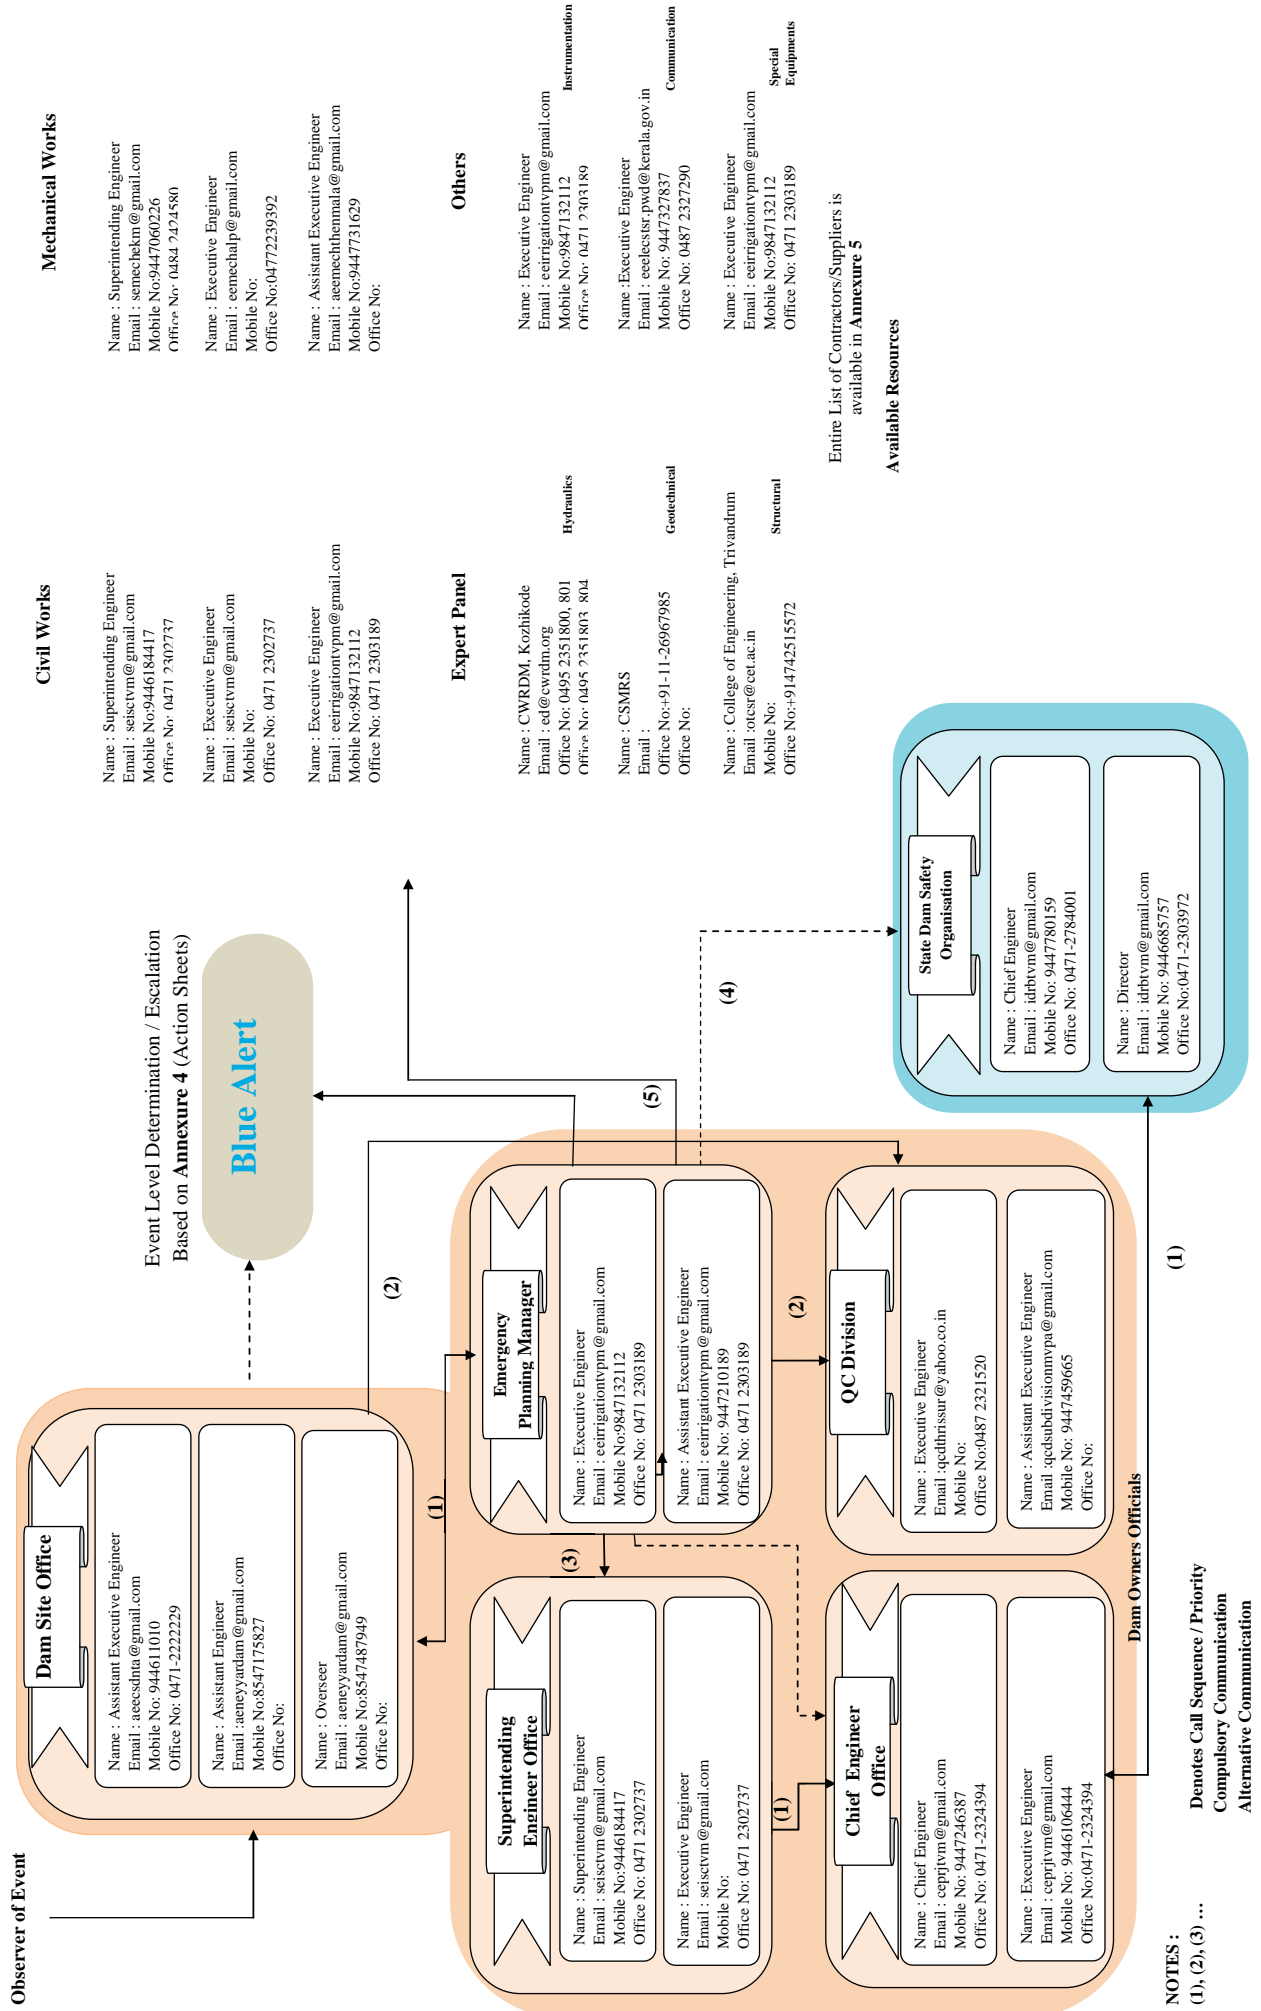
Observer of Event

Dam Site Office

Name : Assistant Executive Engineer
Email : aeecsdnta@gmail.com
Mobile No: 944611010
Office No: 0471-2222229

Name : Assistant Engineer
Email :aeneyyardam@gmail.com
Mobile No:8547175827
Office No:

Name : Overseer
Email : aeneyyardam@gmail.com
Mobile No:8547487949
Office No:

Event Level Determination / Escalation
Based on **Annexure 4** (Action Sheets)

Blue Alert

(1)

(2)

Emergency Planning Manager

Name : Executive Engineer
Email : eeirrigationtvpm@gmail.com
Mobile No:9847132112
Office No: 0471 2303189

Name : Assistant Executive Engineer
Email : eeirrigationtvpm@gmail.com
Mobile No: 9447210189
Office No: 0471 2303189

(3)

(2)

(5)

(4)

Superintending Engineer Office

Name : Superintending Engineer
Email : seisctvm@gmail.com
Mobile No:9446184417
Office No: 0471 2302737

Name : Executive Engineer
Email : seisctvm@gmail.com
Mobile No:
Office No: 0471 2302737

(1)

Chief Engineer Office

Name : Chief Engineer
Email : ceprjtvm@gmail.com
Mobile No: 9447246387
Office No: 0471-2324394

Name : Executive Engineer
Email : ceprjtvm@gmail.com
Mobile No: 9446106444
Office No:0471-2324394

QC Division

Name : Executive Engineer
Email :qcdthrissur@yahoo.co.in
Mobile No:
Office No:0487 2321520

Name : Assistant Executive Engineer
Email :qcdsubdivisionmvpa@gmail.com
Mobile No: 9447459665
Office No:

Dam Owners Officials

(1)

State Dam Safety Organisation

Name : Chief Engineer
Email : idrbtvm@gmail.com
Mobile No: 9447780159
Office No: 0471-2784001

Name : Director
Email : idrbtvm@gmail.com
Mobile No: 9446685757
Office No:0471-2303972

Civil Works

Name : Superintending Engineer
Email : seisctvm@gmail.com
Mobile No:9446184417
Office No: 0471 2302737

Name : Executive Engineer
Email : seisctvm@gmail.com
Mobile No:
Office No: 0471 2302737

Name : Executive Engineer
Email : eeirrigationtvpm@gmail.com
Mobile No:9847132112
Office No: 0471 2303189

Mechanical Works

Name : Superintending Engineer
Email : semechekm@gmail.com
Mobile No:9447060226
Office No: 0484 2424580

Name : Executive Engineer
Email : eemechalp@gmail.com
Mobile No:
Office No:04772239392

Name : Assistant Executive Engineer
Email : aeemechthenmala@gmail.com
Mobile No:9447731629
Office No:

Expert Panel

Name : CWRDM, Kozhikode
Email : ed@cwrdm.org
Office No: 0495 2351800, 801
Office No: 0495 2351803, 804
Hydraulics

Name : CSMRS
Email :
Office No:+91-11-26967985
Office No:
Geotechnical

Name : College of Engineering, Trivandrum
Email :otcsr@cet.ac.in
Mobile No:
Office No:+914742515572
Structural

Others

Name : Executive Engineer
Email : eeirrigationtvpm@gmail.com
Mobile No:9847132112
Office No: 0471 2303189
Instrumentation

Name :Executive Engineer
Email : eeelecstsr.pwd@kerala.gov.in
Mobile No: 9447327837
Office No: 0487 2327290
Communication

Name : Executive Engineer
Email : eeirrigationtvpm@gmail.com
Mobile No:9847132112
Office No: 0471 2303189
Special Equipments

Entire List of Contractors/Suppliers is available in **Annexure 5**

Available Resources

NOTES :
(1), (2), (3) … Denotes Call Sequence / Priority
Compulsory Communication
Alternative Communication